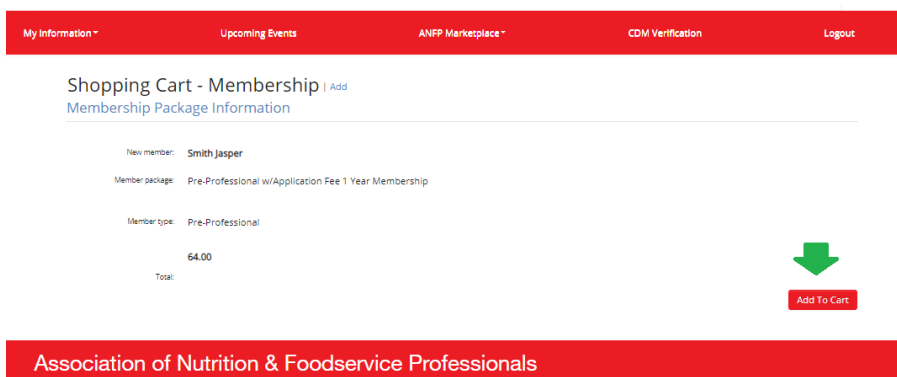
My Information ▾ Upcoming Events ANFP Marketplace ▾ CDM Verification Logout

Shopping Cart - Membership | Add

Membership Package Information

New member: Smith Jasper

Member package: Pre-Professional w/Application Fee 1 Year Membership

Member type: Pre-Professional

64.00

Total:

Add To Cart

Association of Nutrition & Foodservice Professionals